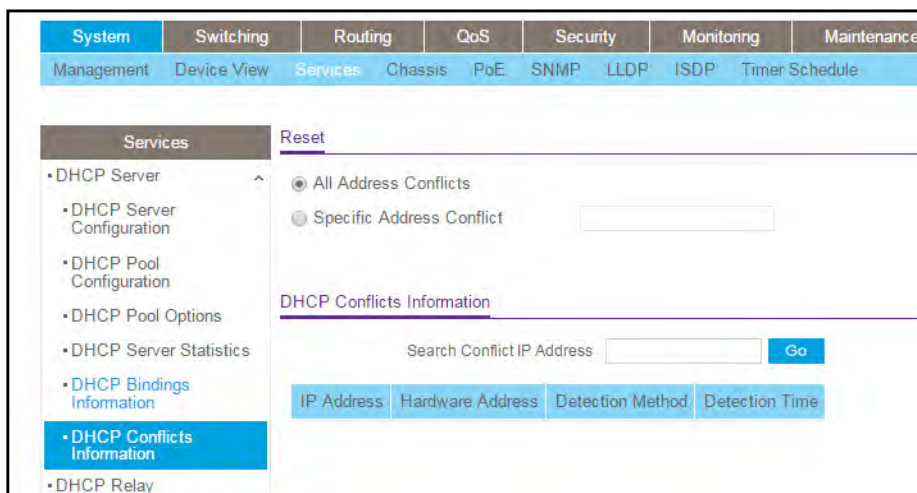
System Switching Routing QoS Security Monitoring Maintenance

Management Device View Services Chassis PoE SNMP LLDP ISDP Timer Schedule

Services

• DHCP Server

• DHCP Server Configuration

• DHCP Pool Configuration

• DHCP Pool Options

• DHCP Server Statistics

• DHCP Bindings Information

• DHCP Conflicts Information

• DHCP Relay

Reset

All Address Conflicts

Specific Address Conflict

DHCP Conflicts Information

Search Conflict IP Address Go

| IP Address | Hardware Address | Detection Method | Detection Time |
|---|---|---|---|